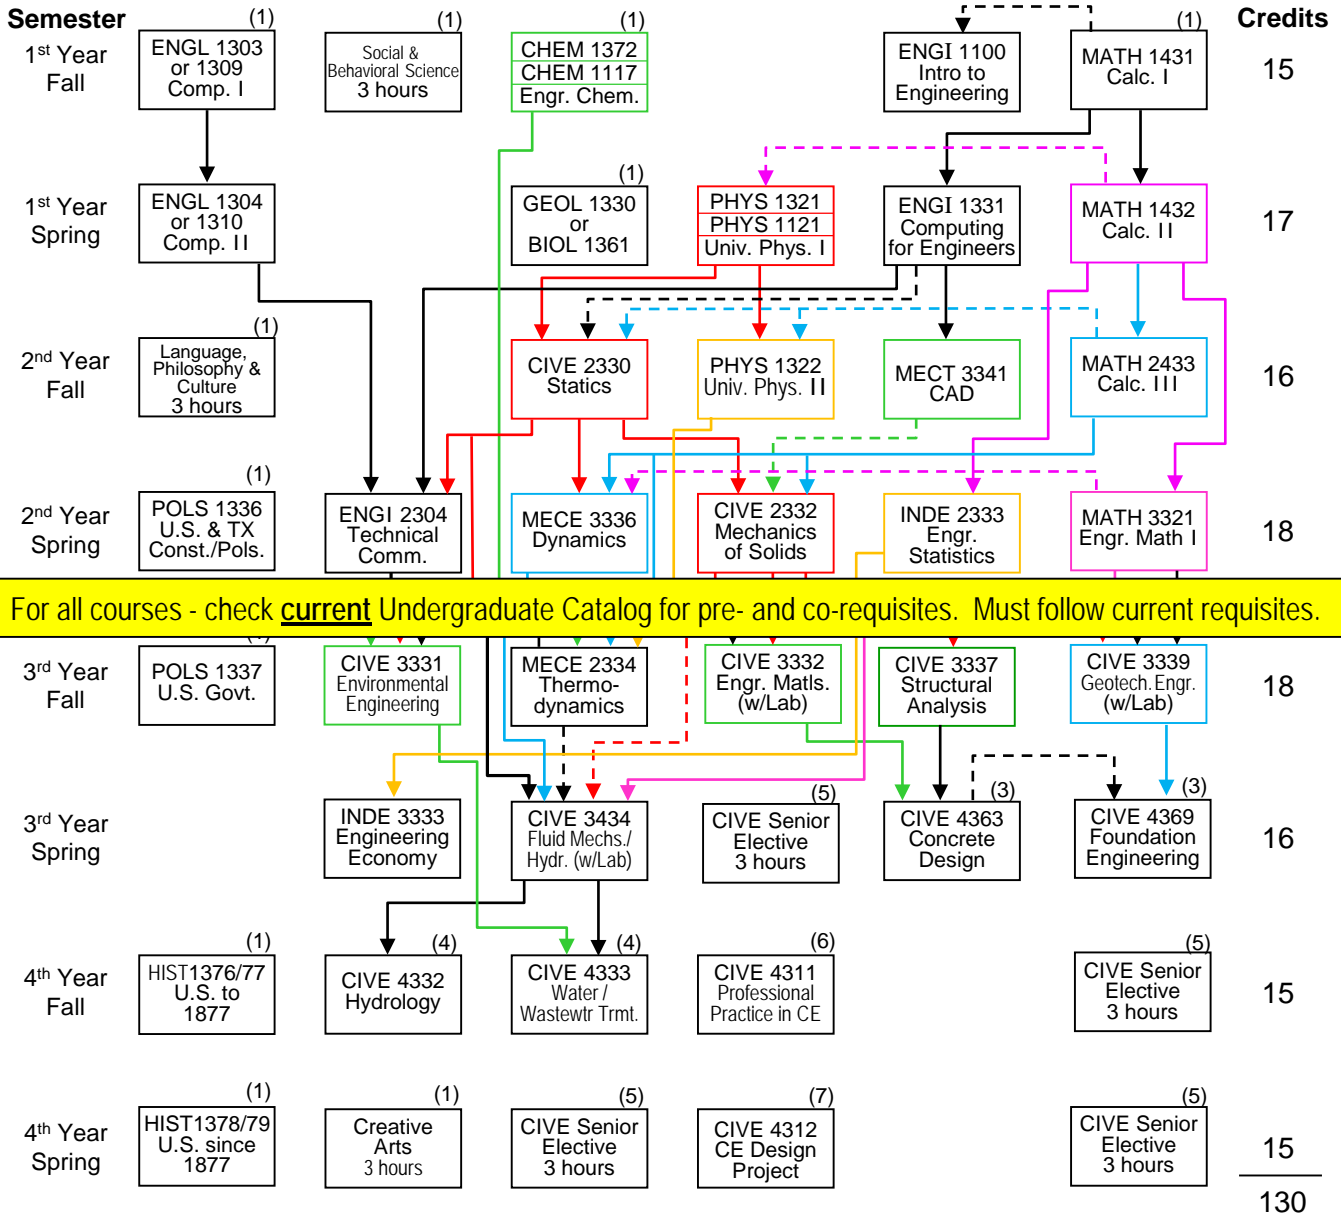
Semester

Credits

1st Year Fall

(1) ENGL 1303 or 1309 Comp. I

(1) Social & Behavioral Science 3 hours

(1) CHEM 1372 CHEM 1117 Engr. Chem.

ENGI 1100 Intro to Engineering

(1) MATH 1431 Calc. I

15

1st Year Spring

ENGL 1304 or 1310 Comp. II

(1) GEOL 1330 or BIOL 1361

PHYS 1321 PHYS 1121 Univ. Phys. I

ENGI 1331 Computing for Engineers

MATH 1432 Calc. II

17

2nd Year Fall

(1) Language, Philosophy & Culture 3 hours

CIVE 2330 Statics

PHYS 1322 Univ. Phys. II

MECT 3341 CAD

MATH 2433 Calc. III

16

2nd Year Spring

(1) POLS 1336 U.S. & TX Const./Pols.

ENGI 2304 Technical Comm.

MECE 3336 Dynamics

CIVE 2332 Mechanics of Solids

INDE 2333 Engr. Statistics

MATH 3321 Engr. Math I

18

For all courses - check current Undergraduate Catalog for pre- and co-requisites. Must follow current requisites.

3rd Year Fall

POLS 1337 U.S. Govt.

CIVE 3331 Environmental Engineering

MECE 2334 Thermo-dynamics

CIVE 3332 Engr. Matls. (w/Lab)

CIVE 3337 Structural Analysis

CIVE 3339 Geotech. Engr. (w/Lab)

18

3rd Year Spring

INDE 3333 Engineering Economy

CIVE 3434 Fluid Mechs./ Hydr. (w/Lab)

(5) CIVE Senior Elective 3 hours

(3) CIVE 4363 Concrete Design

(3) CIVE 4369 Foundation Engineering

16

4th Year Fall

(1) HIST1376/77 U.S. to 1877

(4) CIVE 4332 Hydrology

(4) CIVE 4333 Water / Wastewtr Trmt.

(6) CIVE 4311 Professional Practice in CE

(5) CIVE Senior Elective 3 hours

15

4th Year Spring

(1) HIST1378/79 U.S. since 1877

(1) Creative Arts 3 hours

(5) CIVE Senior Elective 3 hours

(7) CIVE 4312 CE Design Project

(5) CIVE Senior Elective 3 hours

15

130